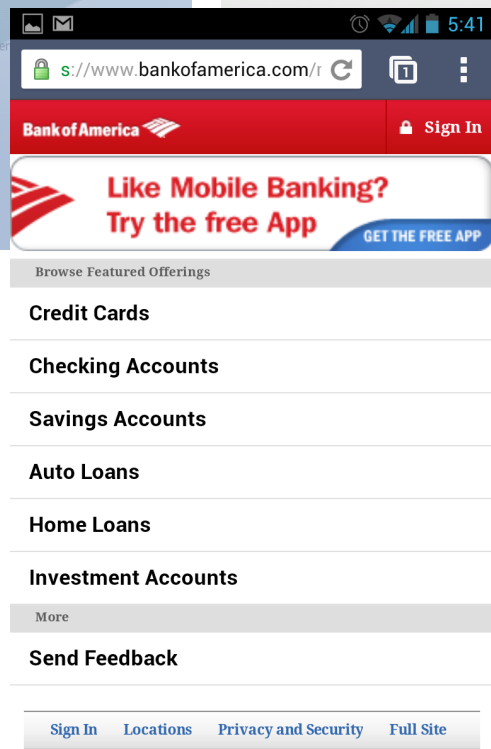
5:41

s://www.bankofamerica.com/r

1

Bank of America

Sign In

Like Mobile Banking?
Try the free App

GET THE FREE APP

Browse Featured Offerings

Credit Cards

Checking Accounts

Savings Accounts

Auto Loans

Home Loans

Investment Accounts

More

Send Feedback

Sign In Locations Privacy and Security Full Site